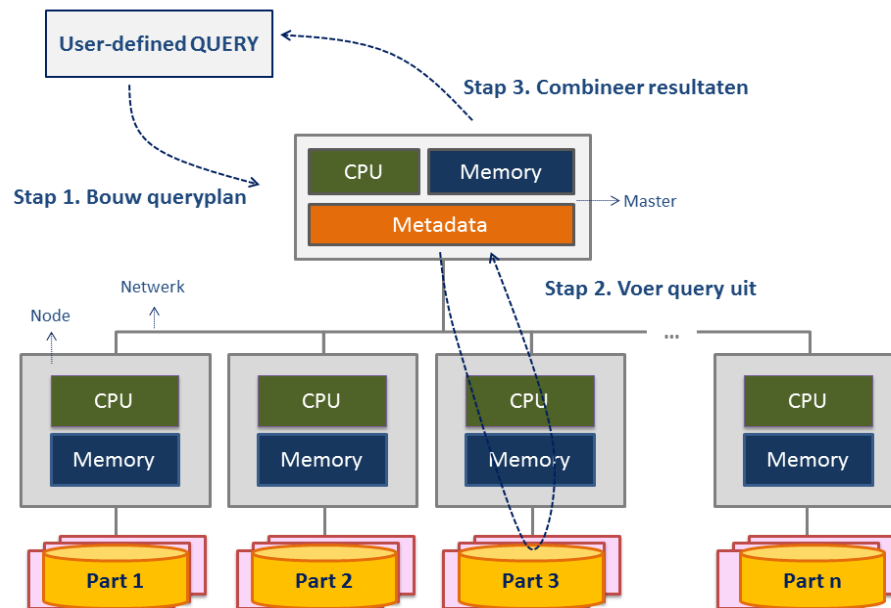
User-defined QUERY

Stap 3. Combineer resultaten

CPU

Memory

Metadata

Master

Stap 1. Bouw queryplan

Stap 2. Voer query uit

Netwerk

Node

...

CPU

Memory

CPU

Memory

CPU

Memory

CPU

Memory

Part 1

Part 2

Part 3

Part n